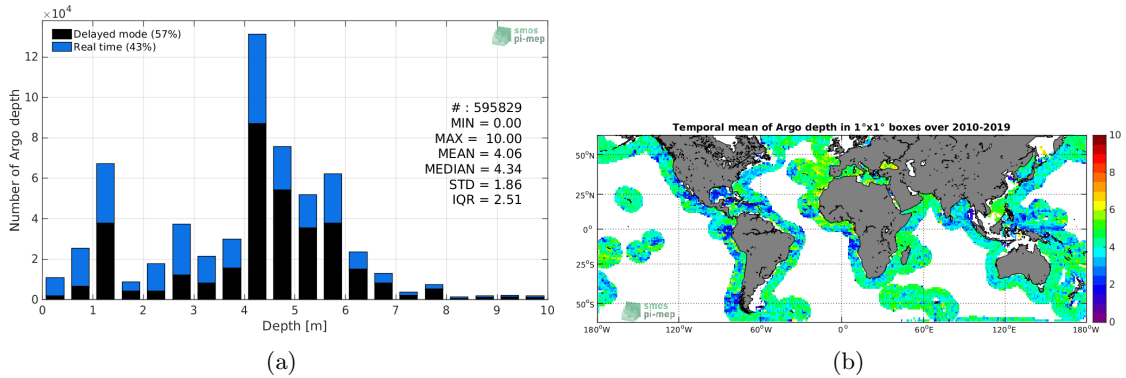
$\times 10^4$

Delayed mode (57%)
Real time (43%)

smos pi-mep

Number of Argo depth

12
10
8
6
4
2
0

# : 595829
MIN = 0.00
MAX = 10.00
MEAN = 4.06
MEDIAN = 4.34
STD = 1.86
IQR = 2.51

0 1 2 3 4 5 6 7 8 9 10

Depth [m]

(a)

Temporal mean of Argo depth in 1°x1° boxes over 2010-2019

50°N
25°N
0°
25°S
50°S

smos pi-mep

180°W 120°W 60°W 0° 60°E 120°E 180°W

10
8
6
4
2
0

(b)